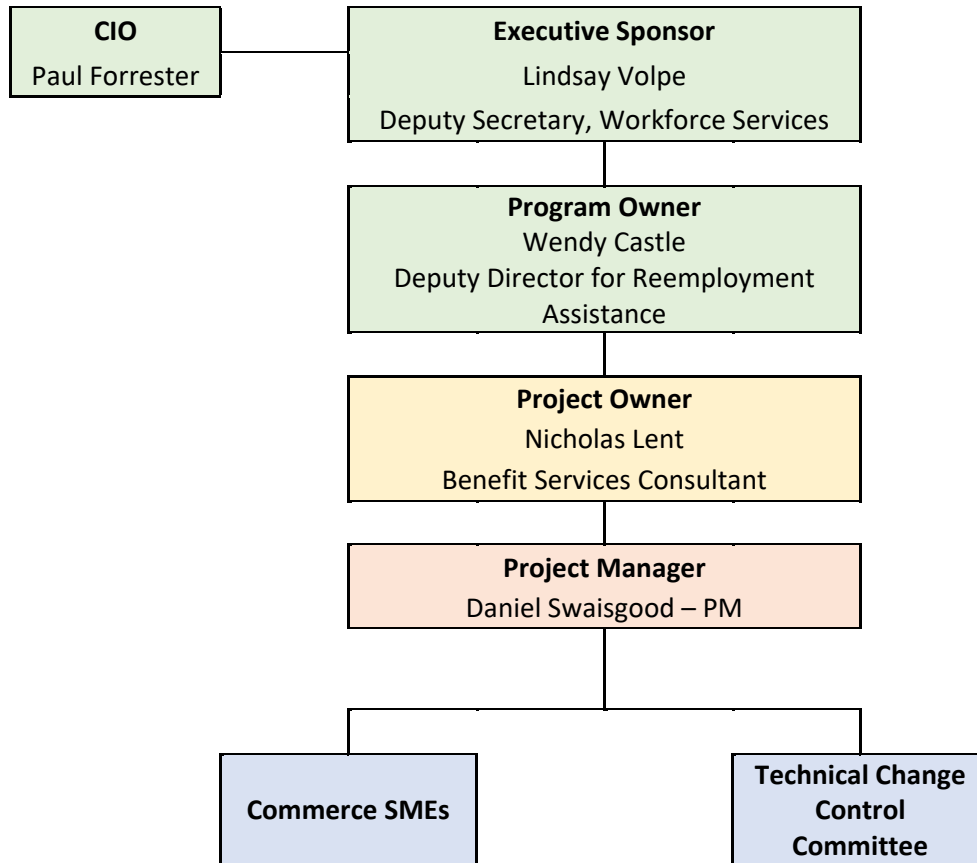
CIO
Paul Forrester

Executive Sponsor
Lindsay Volpe
Deputy Secretary, Workforce Services

Program Owner
Wendy Castle
Deputy Director for Reemployment Assistance

Project Owner
Nicholas Lent
Benefit Services Consultant

Project Manager
Daniel Swaisgood – PM

Commerce SMEs

Technical Change Control Committee